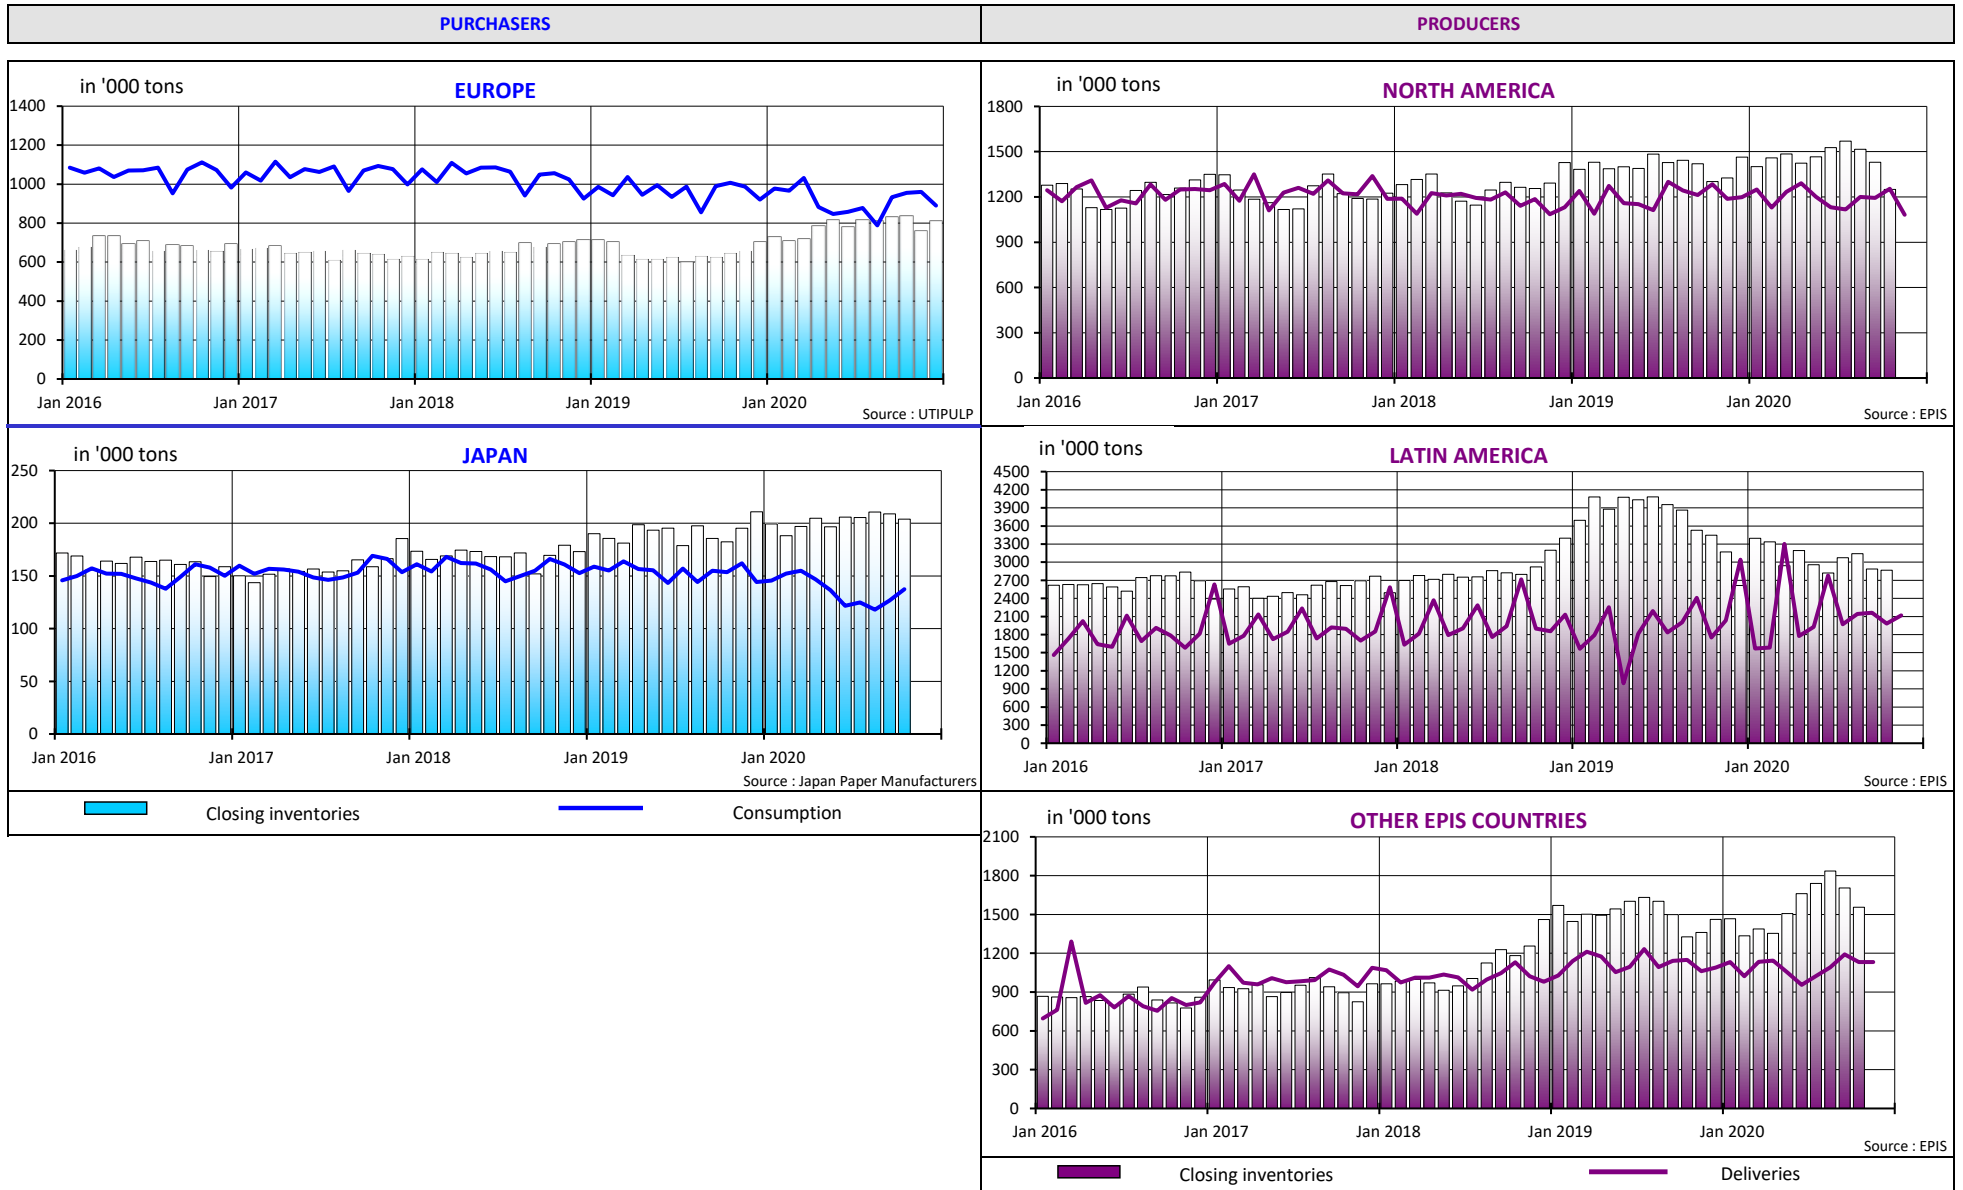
PURCHASERS

PRODUCERS

in '000 tons

EUROPE

1400
1200
1000
800
600
400
200
0

Jan 2016
Jan 2017
Jan 2018
Jan 2019
Jan 2020

Source : UTIPULP

in '000 tons

NORTH AMERICA

1800
1500
1200
900
600
300
0

Jan 2016
Jan 2017
Jan 2018
Jan 2019
Jan 2020

Source : EPIS

in '000 tons

JAPAN

250
200
150
100
50
0

Jan 2016
Jan 2017
Jan 2018
Jan 2019
Jan 2020

Source : Japan Paper Manufacturers

in '000 tons

LATIN AMERICA

4500
4200
3900
3600
3300
3000
2700
2400
2100
1800
1500
1200
900
600
300
0

Jan 2016
Jan 2017
Jan 2018
Jan 2019
Jan 2020

Source : EPIS

Closing inventories

Consumption

in '000 tons

OTHER EPIS COUNTRIES

2100
1800
1500
1200
900
600
300
0

Jan 2016
Jan 2017
Jan 2018
Jan 2019
Jan 2020

Source : EPIS

Closing inventories

Deliveries